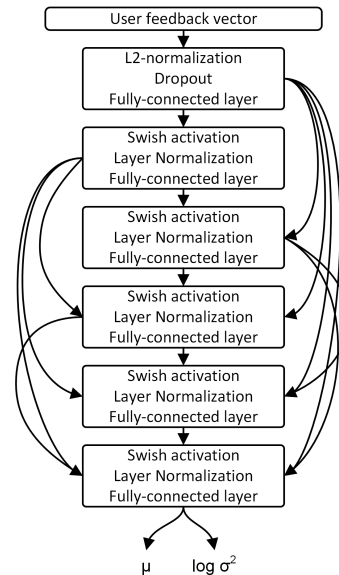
User feedback vector

L2-normalization
Dropout
Fully-connected layer

Swish activation
Layer Normalization
Fully-connected layer

Swish activation
Layer Normalization
Fully-connected layer

Swish activation
Layer Normalization
Fully-connected layer

Swish activation
Layer Normalization
Fully-connected layer

Swish activation
Layer Normalization
Fully-connected layer

$\mu$ $\log \sigma^2$